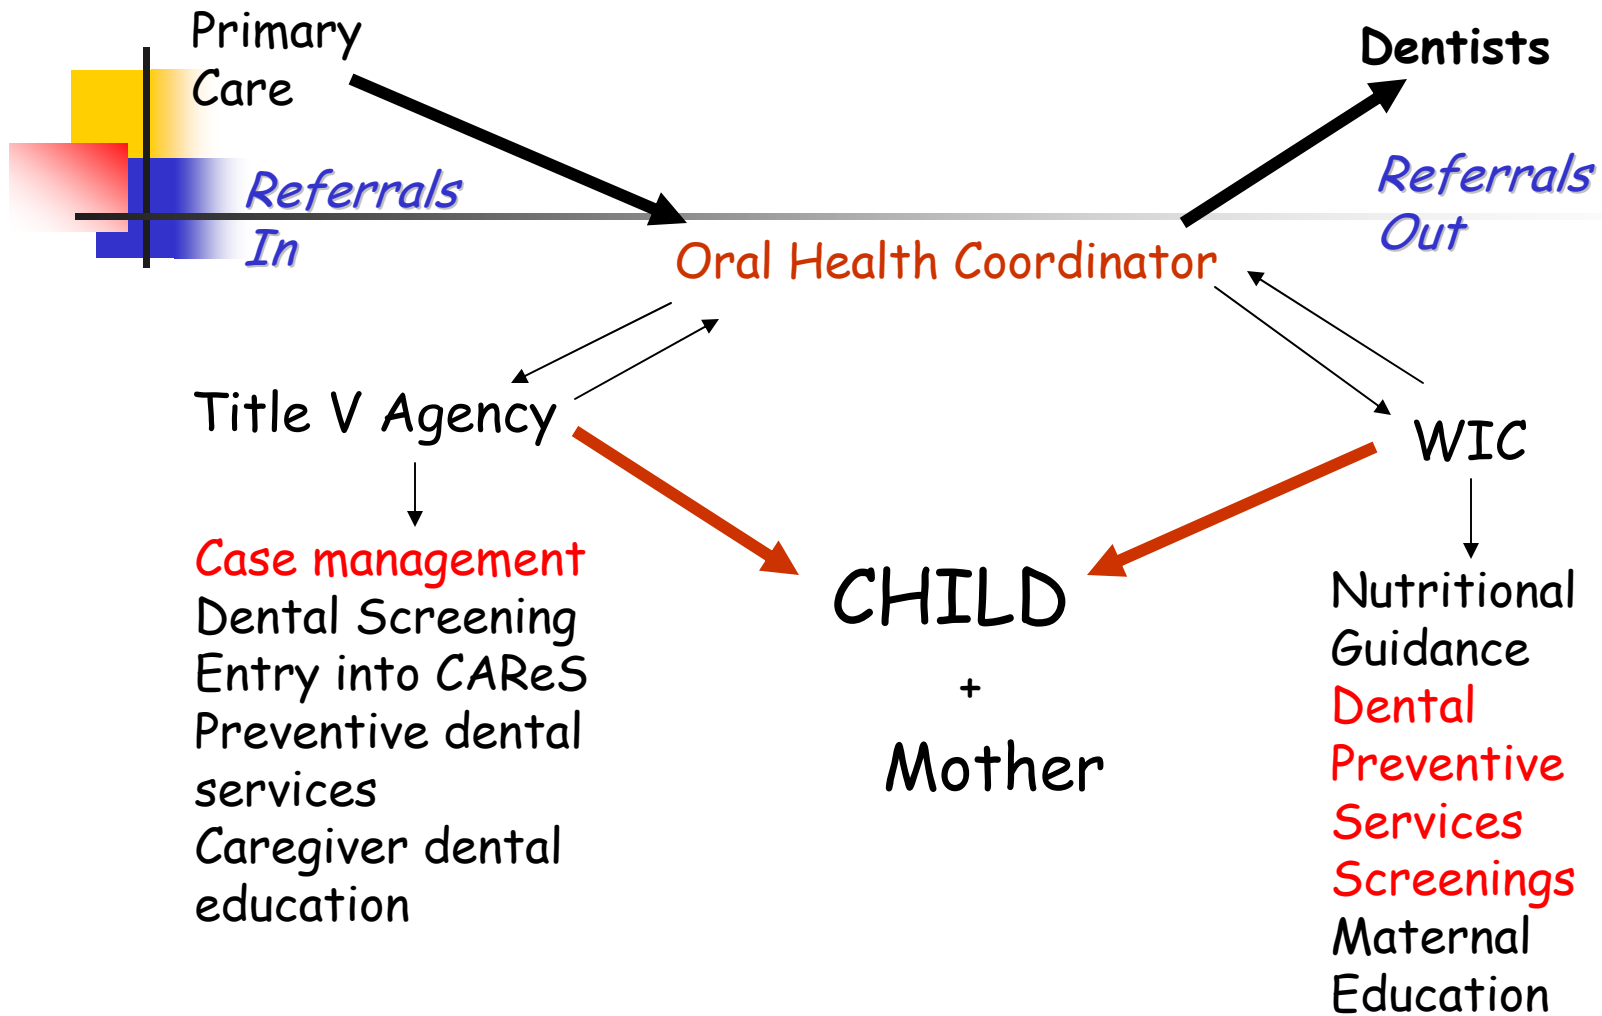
Primary Care

Dentists

Referrals In

Referrals Out

Oral Health Coordinator

Title V Agency

WIC

Case management
Dental Screening
Entry into CAReS
Preventive dental services
Caregiver dental education

CHILD
+
Mother

Nutritional Guidance
Dental Preventive Services
Screenings
Maternal Education